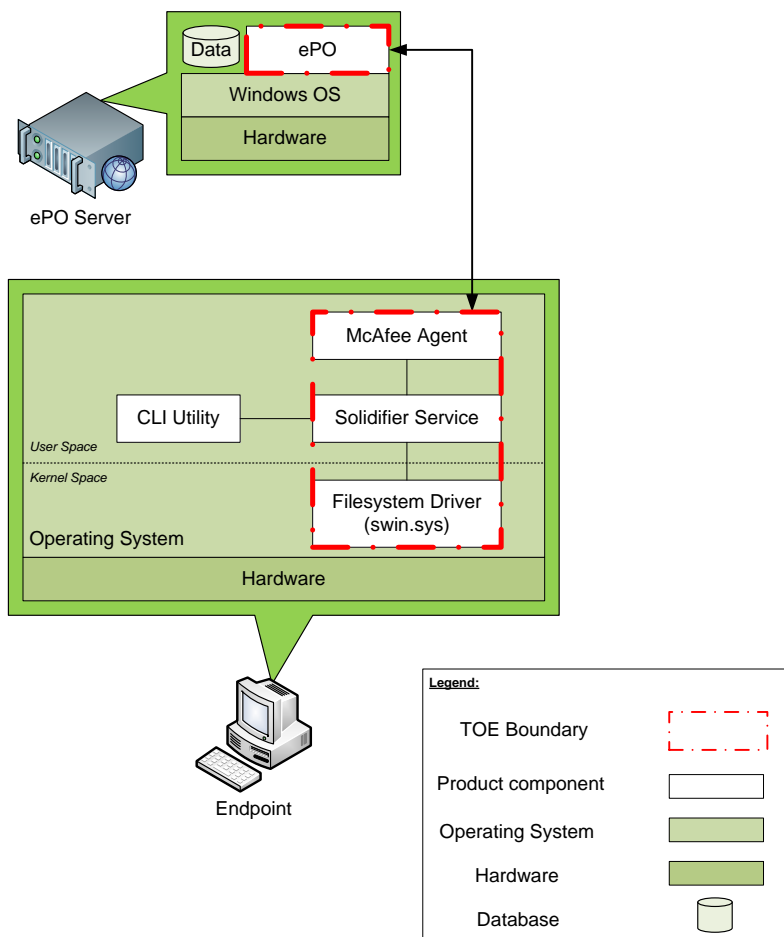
Data
ePO
Windows OS
Hardware
ePO Server

McAfee Agent
CLI Utility
Solidifier Service
User Space
Kernel Space
Filesystem Driver (swin.sys)
Operating System
Hardware

Endpoint

Legend:
TOE Boundary
Product component
Operating System
Hardware
Database